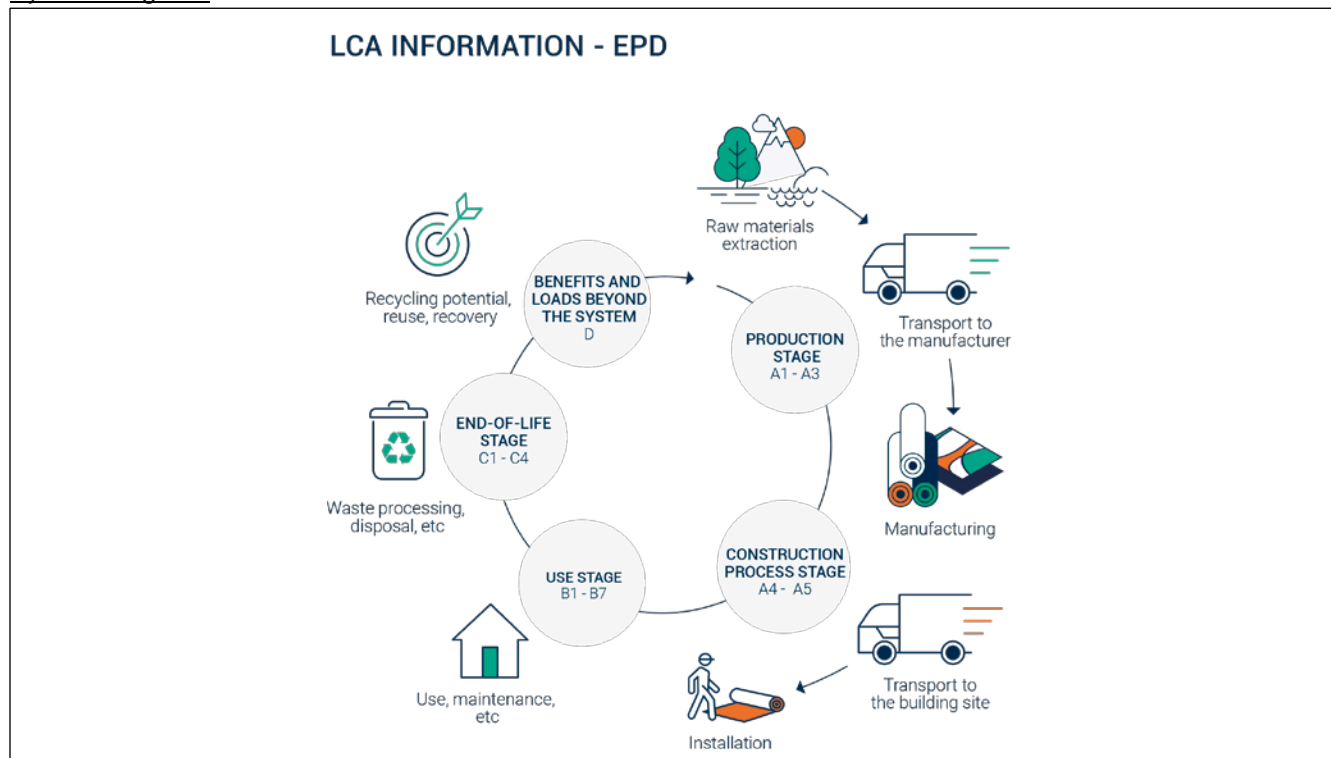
LCA INFORMATION - EPD

Raw materials extraction

Transport to the manufacturer

Manufacturing

Transport to the building site

Installation

Use, maintenance, etc

Waste processing, disposal, etc

Recycling potential, reuse, recovery

BENEFITS AND LOADS BEYOND THE SYSTEM
D

PRODUCTION STAGE
A1 - A3

CONSTRUCTION PROCESS STAGE
A4 - A5

USE STAGE
B1 - B7

END-OF-LIFE STAGE
C1 - C4